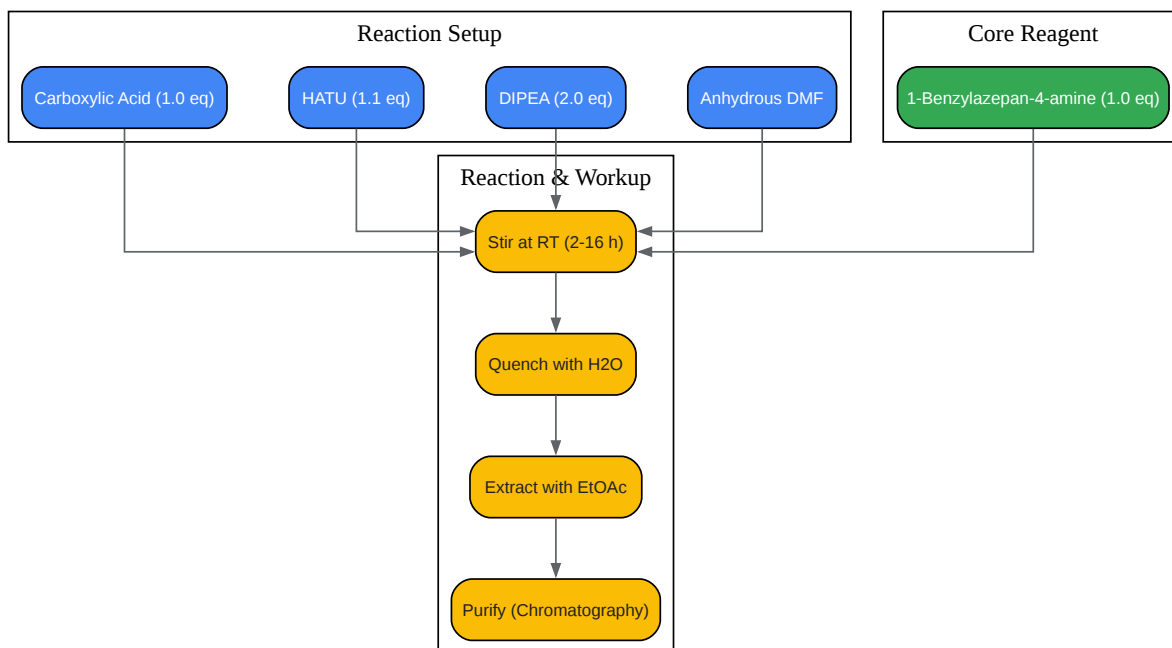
Reaction Setup

Carboxylic Acid (1.0 eq)

HATU (1.1 eq)

DIPEA (2.0 eq)

Anhydrous DMF

Core Reagent

1-Benzylazepan-4-amine (1.0 eq)

Reaction & Workup

Stir at RT (2-16 h)

Quench with H2O

Extract with EtOAc

Purify (Chromatography)